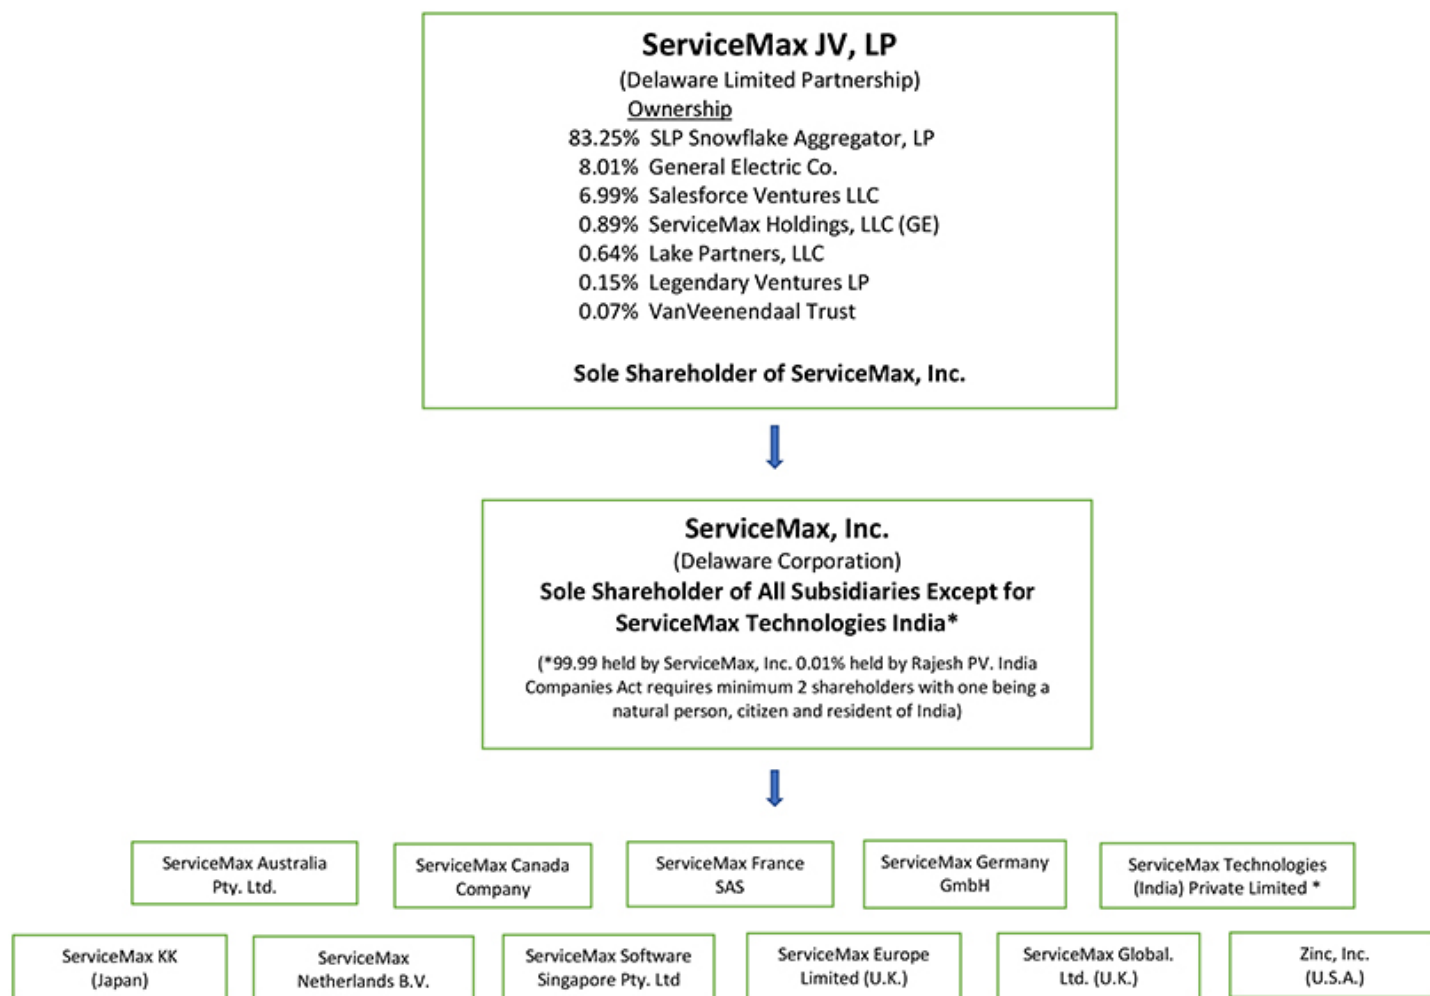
ServiceMax JV, LP
(Delaware Limited Partnership)
Ownership
83.25% SLP Snowflake Aggregator, LP
8.01% General Electric Co.
6.99% Salesforce Ventures LLC
0.89% ServiceMax Holdings, LLC (GE)
0.64% Lake Partners, LLC
0.15% Legendary Ventures LP
0.07% VanVeenendaal Trust

Sole Shareholder of ServiceMax, Inc.

ServiceMax, Inc.
(Delaware Corporation)
Sole Shareholder of All Subsidiaries Except for ServiceMax Technologies India*

(*99.99 held by ServiceMax, Inc. 0.01% held by Rajesh PV. India Companies Act requires minimum 2 shareholders with one being a natural person, citizen and resident of India)

ServiceMax Australia Pty. Ltd.

ServiceMax Canada Company

ServiceMax France SAS

ServiceMax Germany GmbH

ServiceMax Technologies (India) Private Limited *

ServiceMax KK (Japan)

ServiceMax Netherlands B.V.

ServiceMax Software Singapore Pty. Ltd

ServiceMax Europe Limited (U.K.)

ServiceMax Global. Ltd. (U.K.)

Zinc, Inc. (U.S.A.)